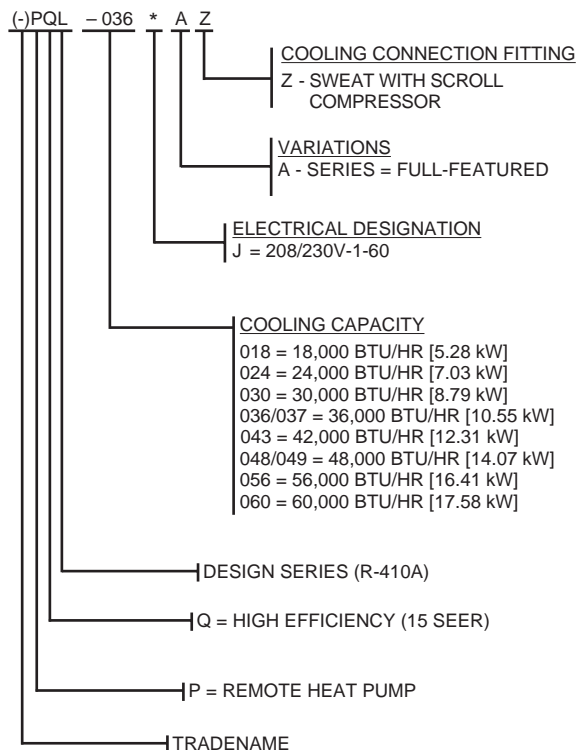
(-)PQL – 036 * A Z

COOLING CONNECTION FITTING
Z - SWEAT WITH SCROLL COMPRESSOR

VARIATIONS
A - SERIES = FULL-FEATURED

ELECTRICAL DESIGNATION
J = 208/230V-1-60

COOLING CAPACITY
018 = 18,000 BTU/HR [5.28 kW]
024 = 24,000 BTU/HR [7.03 kW]
030 = 30,000 BTU/HR [8.79 kW]
036/037 = 36,000 BTU/HR [10.55 kW]
043 = 42,000 BTU/HR [12.31 kW]
048/049 = 48,000 BTU/HR [14.07 kW]
056 = 56,000 BTU/HR [16.41 kW]
060 = 60,000 BTU/HR [17.58 kW]

DESIGN SERIES (R-410A)

Q = HIGH EFFICIENCY (15 SEER)

P = REMOTE HEAT PUMP

TRADENAME